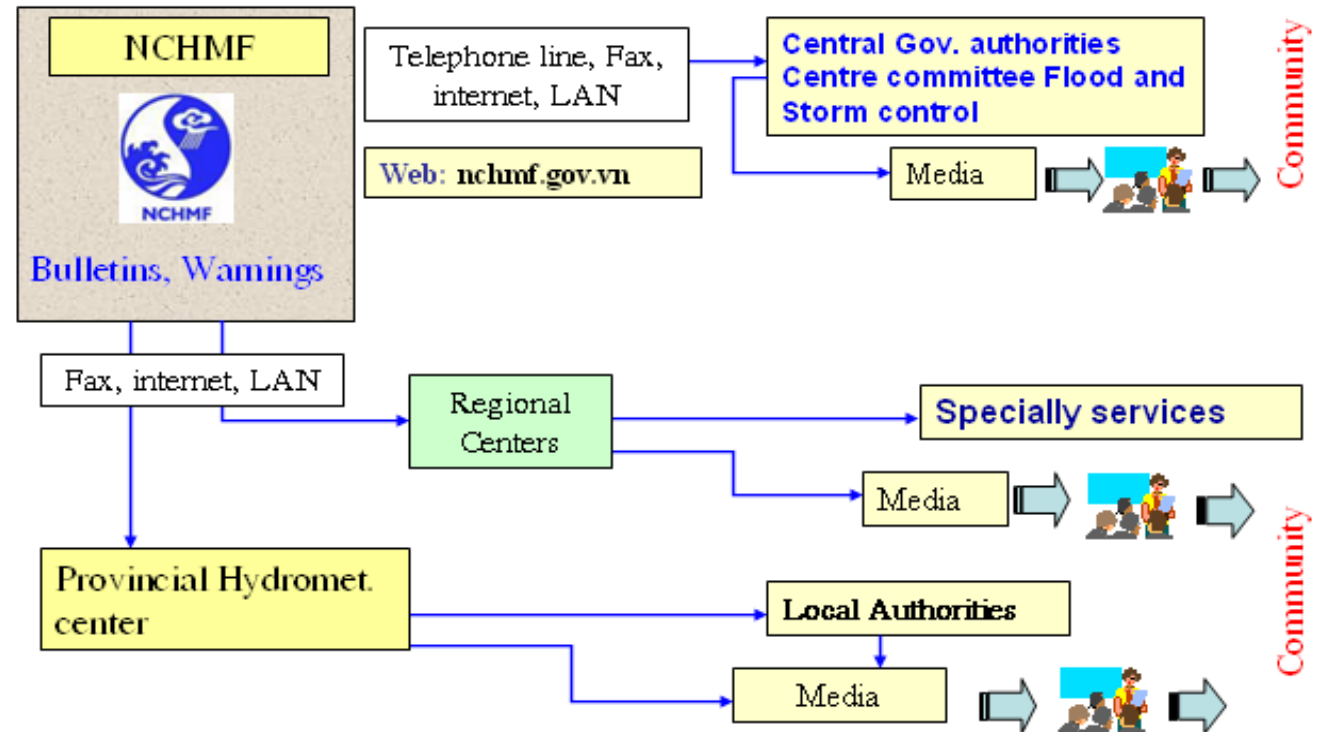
NCHMF

NCHMF

Bulletins, Wamings

Telephone line, Fax, internet, LAN

Web: nchmf.gov.vn

Central Gov. authorities Centre committee Flood and Storm control

Media

Community

Fax, internet, LAN

Regional Centers

Specially services

Media

Community

Provincial Hydromet. center

Local Authorities

Media